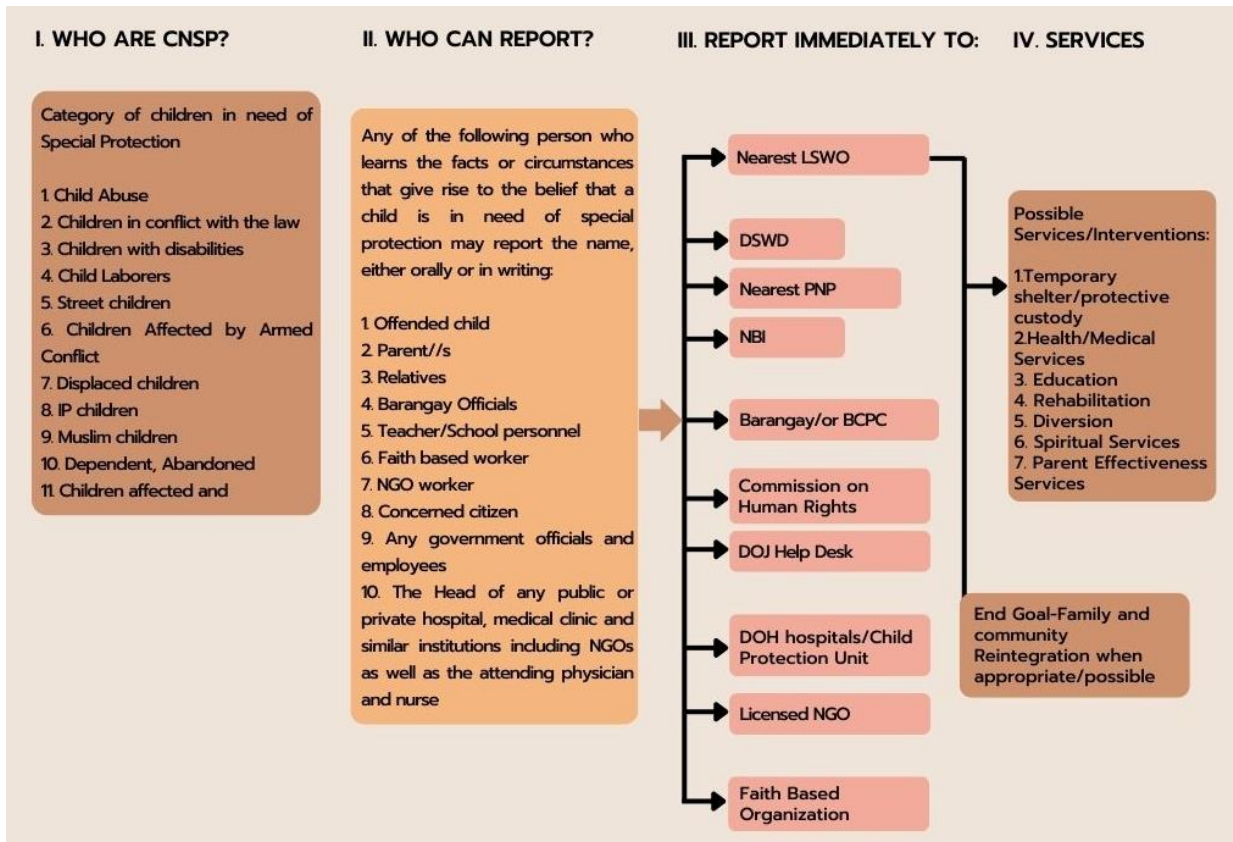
I. WHO ARE CNSP?

Category of children in need of Special Protection

1. Child Abuse
2. Children in conflict with the law
3. Children with disabilities
4. Child Laborers
5. Street children
6. Children Affected by Armed Conflict
7. Displaced children
8. IP children
9. Muslim children
10. Dependent, Abandoned
11. Children affected and

II. WHO CAN REPORT?

Any of the following person who learns the facts or circumstances that give rise to the belief that a child is in need of special protection may report the name, either orally or in writing:

1. Offended child
2. Parent//s
3. Relatives
4. Barangay Officials
5. Teacher/School personnel
6. Faith based worker
7. NGO worker
8. Concerned citizen
9. Any government officials and employees
10. The Head of any public or private hospital, medical clinic and similar institutions including NGOs as well as the attending physician and nurse

III. REPORT IMMEDIATELY TO:

Nearest LSWO

DSWD

Nearest PNP

NBI

Barangay/or BCPC

Commission on Human Rights

DOJ Help Desk

DOH hospitals/Child Protection Unit

Licensed NGO

Faith Based Organization

IV. SERVICES

Possible Services/Interventions:

1.Temporary shelter/protective custody
2.Health/Medical Services
3. Education
4. Rehabilitation
5. Diversion
6. Spiritual Services
7. Parent Effectiveness Services

End Goal-Family and community Reintegration when appropriate/possible